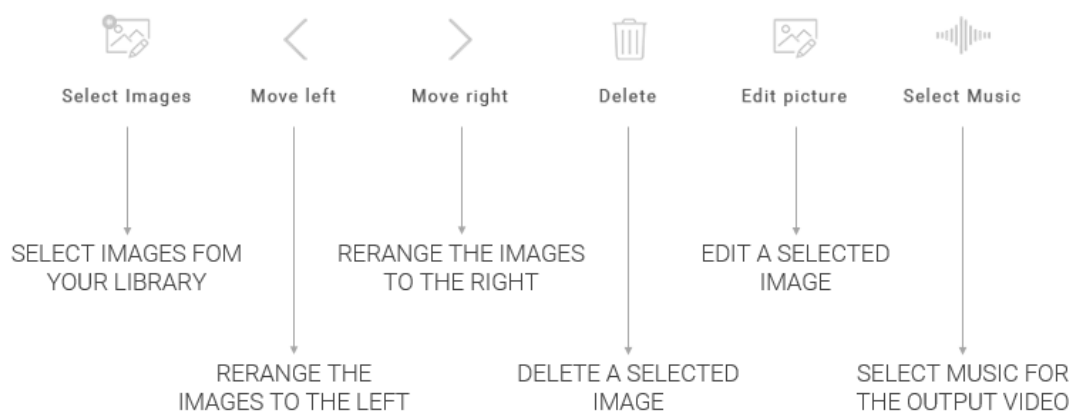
Select Images

Move left

Move right

Delete

Edit picture

Select Music

SELECT IMAGES FOM YOUR LIBRARY

RERANGE THE IMAGES TO THE RIGHT

EDIT A SELECTED IMAGE

RERANGE THE IMAGES TO THE LEFT

DELETE A SELECTED IMAGE

SELECT MUSIC FOR THE OUTPUT VIDEO